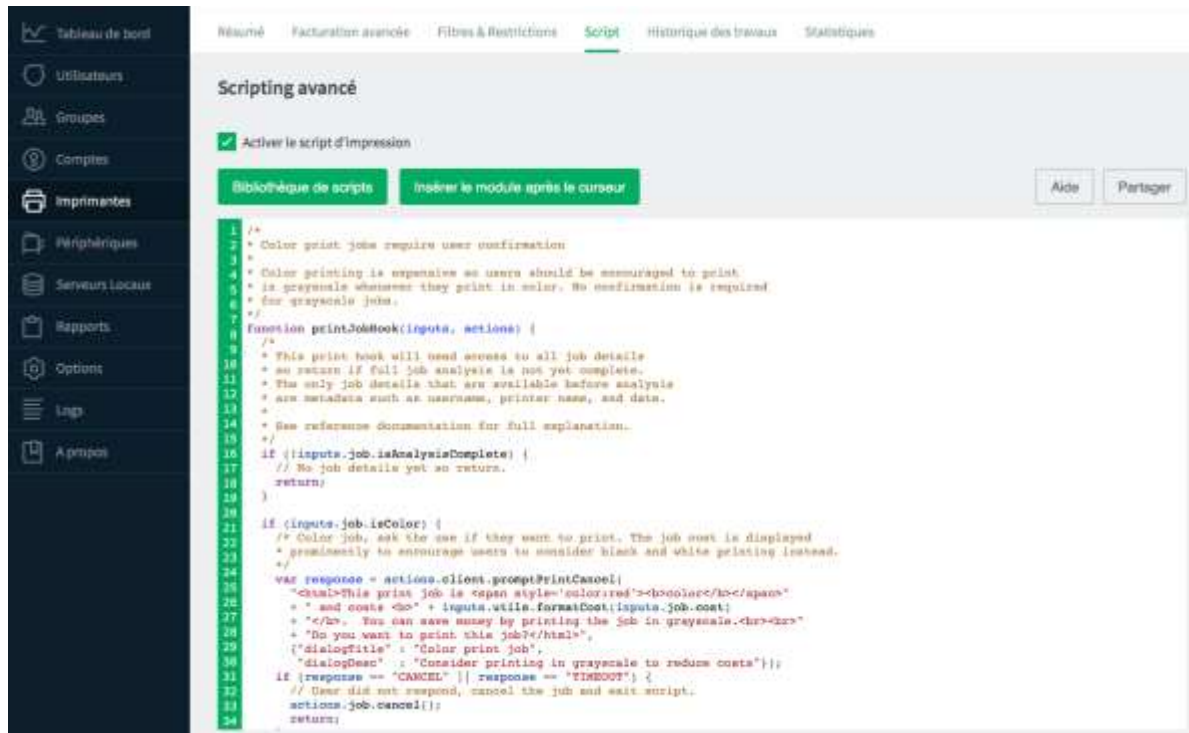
Tableau de bord
Utilisateurs
Groupes
Comptes
Imprimantes
Périphériques
Serveurs Locaux
Rapports
Options
Logs
A propos

Résumé Facturation avancée Filtres & Restrictions Script Historique des travaux Statistiques

Scripting avancé

Activer le script d'impression

Bibliothèque de scripts Insérer le module après le curseur Aide Partager

1 /*
2 * Color print jobs require user confirmation
3 *
4 * Color printing is expensive so users should be encouraged to print
5 * in grayscale whenever they print in color. No confirmation is required
6 * for grayscale jobs.
7 */
8 function printJobHook(inputs, actions) {
9 /*
10 * This print hook will need access to all job details
11 * so return if full job analysis is not yet complete.
12 * The only job details that are available before analysis
13 * are metadata such as username, printer name, and date.
14 *
15 * See reference documentation for full explanation.
16 */
17 if (!inputs.job.isAnalysisComplete) {
18 // No job details yet so return.
19 return;
20 }
21
22 if (inputs.job.isColor) {
23 /* Color job, ask the use if they want to print. The job cost is displayed
24 * prominently to encourage users to consider black and white printing instead.
25 */
26 var response = actions.client.promptPrintCancel(
27 "<html>This print job is <span style='color:red'><b>color</b></span>"
28 + " and costs <b>" + inputs.utils.formatCost(inputs.job.cost)
29 + "</b>. You can save money by printing the job in grayscale.<br><br>"
30 + "Do you want to print this job?</html>",
31 {"dialogTitle" : "Color print job",
32 "dialogDesc" : "Consider printing in grayscale to reduce costs"});
33 if (response == "CANCEL" || response == "TIMEOUT") {
34 // User did not respond, cancel the job and exit script.
35 actions.job.cancel();
36 return;